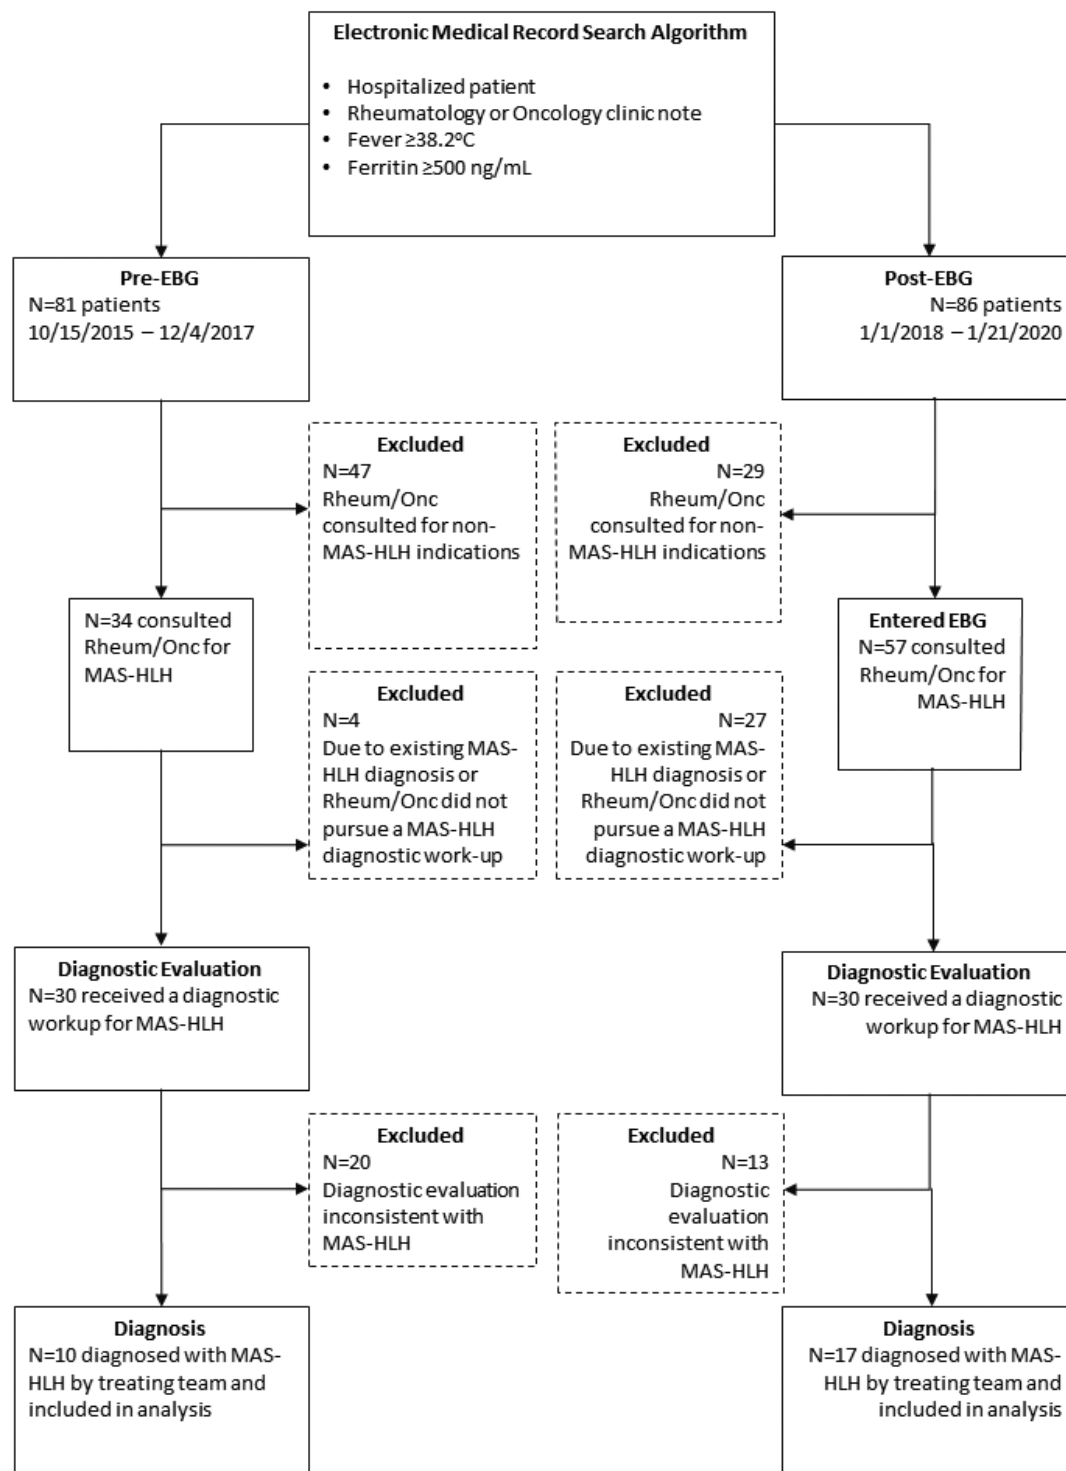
Electronic Medical Record Search Algorithm

- Hospitalized patient
- Rheumatology or Oncology clinic note
- Fever ≥38.2ºC
- Ferritin ≥500 ng/mL

Pre-EBG
N=81 patients
10/15/2015 – 12/4/2017

Excluded
N=47
Rheum/Onc consulted for non-MAS-HLH indications

N=34 consulted Rheum/Onc for MAS-HLH

Excluded
N=4
Due to existing MAS-HLH diagnosis or Rheum/Onc did not pursue a MAS-HLH diagnostic work-up

Diagnostic Evaluation
N=30 received a diagnostic workup for MAS-HLH

Excluded
N=20
Diagnostic evaluation inconsistent with MAS-HLH

Diagnosis
N=10 diagnosed with MAS-HLH by treating team and included in analysis

Post-EBG
N=86 patients
1/1/2018 – 1/21/2020

Excluded
N=29
Rheum/Onc consulted for non-MAS-HLH indications

Entered EBG
N=57 consulted Rheum/Onc for MAS-HLH

Excluded
N=27
Due to existing MAS-HLH diagnosis or Rheum/Onc did not pursue a MAS-HLH diagnostic work-up

Diagnostic Evaluation
N=30 received a diagnostic workup for MAS-HLH

Excluded
N=13
Diagnostic evaluation inconsistent with MAS-HLH

Diagnosis
N=17 diagnosed with MAS-HLH by treating team and included in analysis